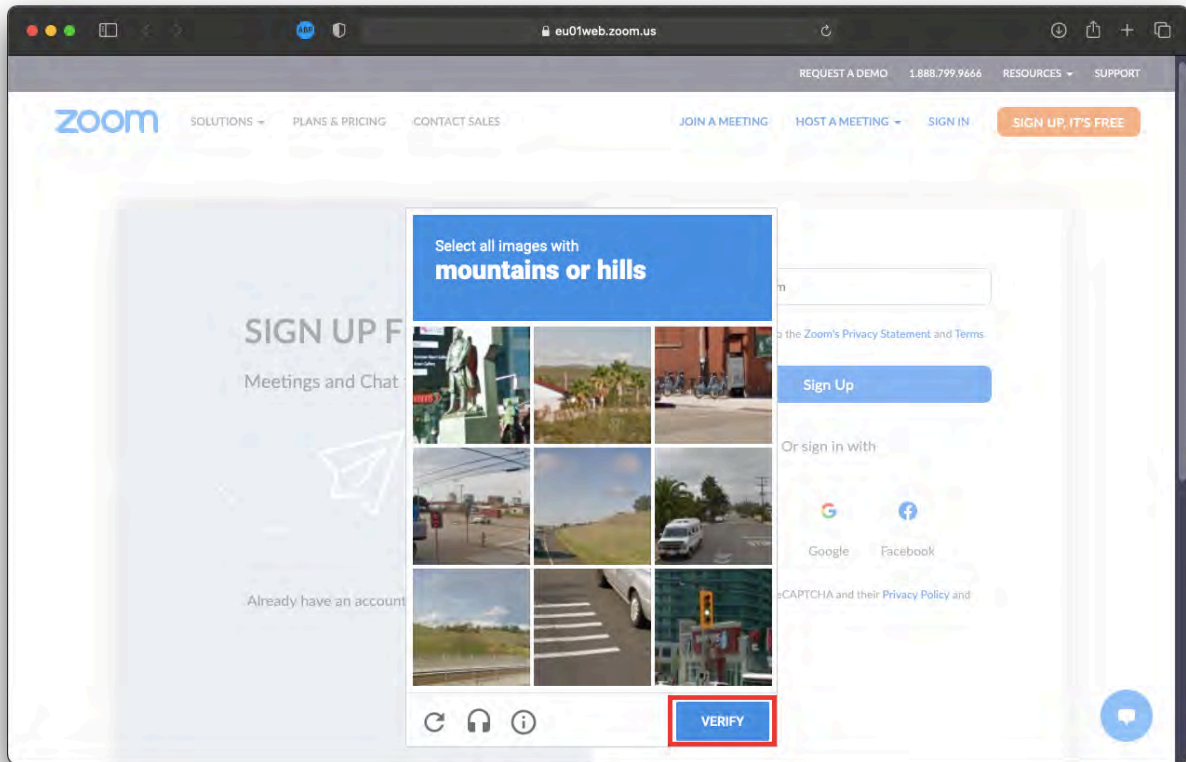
eu01web.zoom.us

REQUEST A DEMO 1.888.799.9666 RESOURCES SUPPORT

zoom SOLUTIONS PLANS & PRICING CONTACT SALES JOIN A MEETING HOST A MEETING SIGN IN SIGN UP, IT'S FREE

SIGN UP F

Meetings and Chat

Already have an account

Select all images with
mountains or hills

VERIFY

m

the Zoom's Privacy Statement and Terms

Sign Up

Or sign in with

Google Facebook

eCAPTCHA and their Privacy Policy and